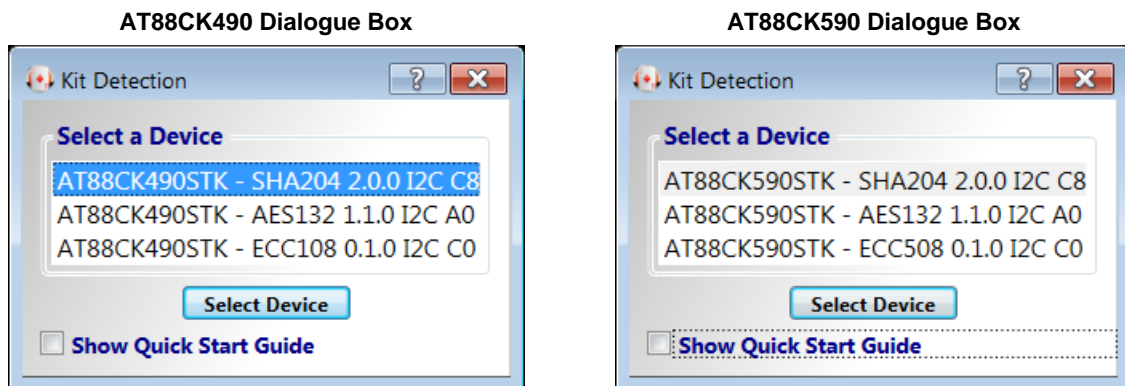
AT88CK490 Dialogue Box

Kit Detection

?

Select a Device

AT88CK490STK - SHA204 2.0.0 I2C C8
AT88CK490STK - AES132 1.1.0 I2C A0
AT88CK490STK - ECC108 0.1.0 I2C C0

Select Device

Show Quick Start Guide

AT88CK590 Dialogue Box

Kit Detection

?

Select a Device

AT88CK590STK - SHA204 2.0.0 I2C C8
AT88CK590STK - AES132 1.1.0 I2C A0
AT88CK590STK - ECC508 0.1.0 I2C C0

Select Device

Show Quick Start Guide